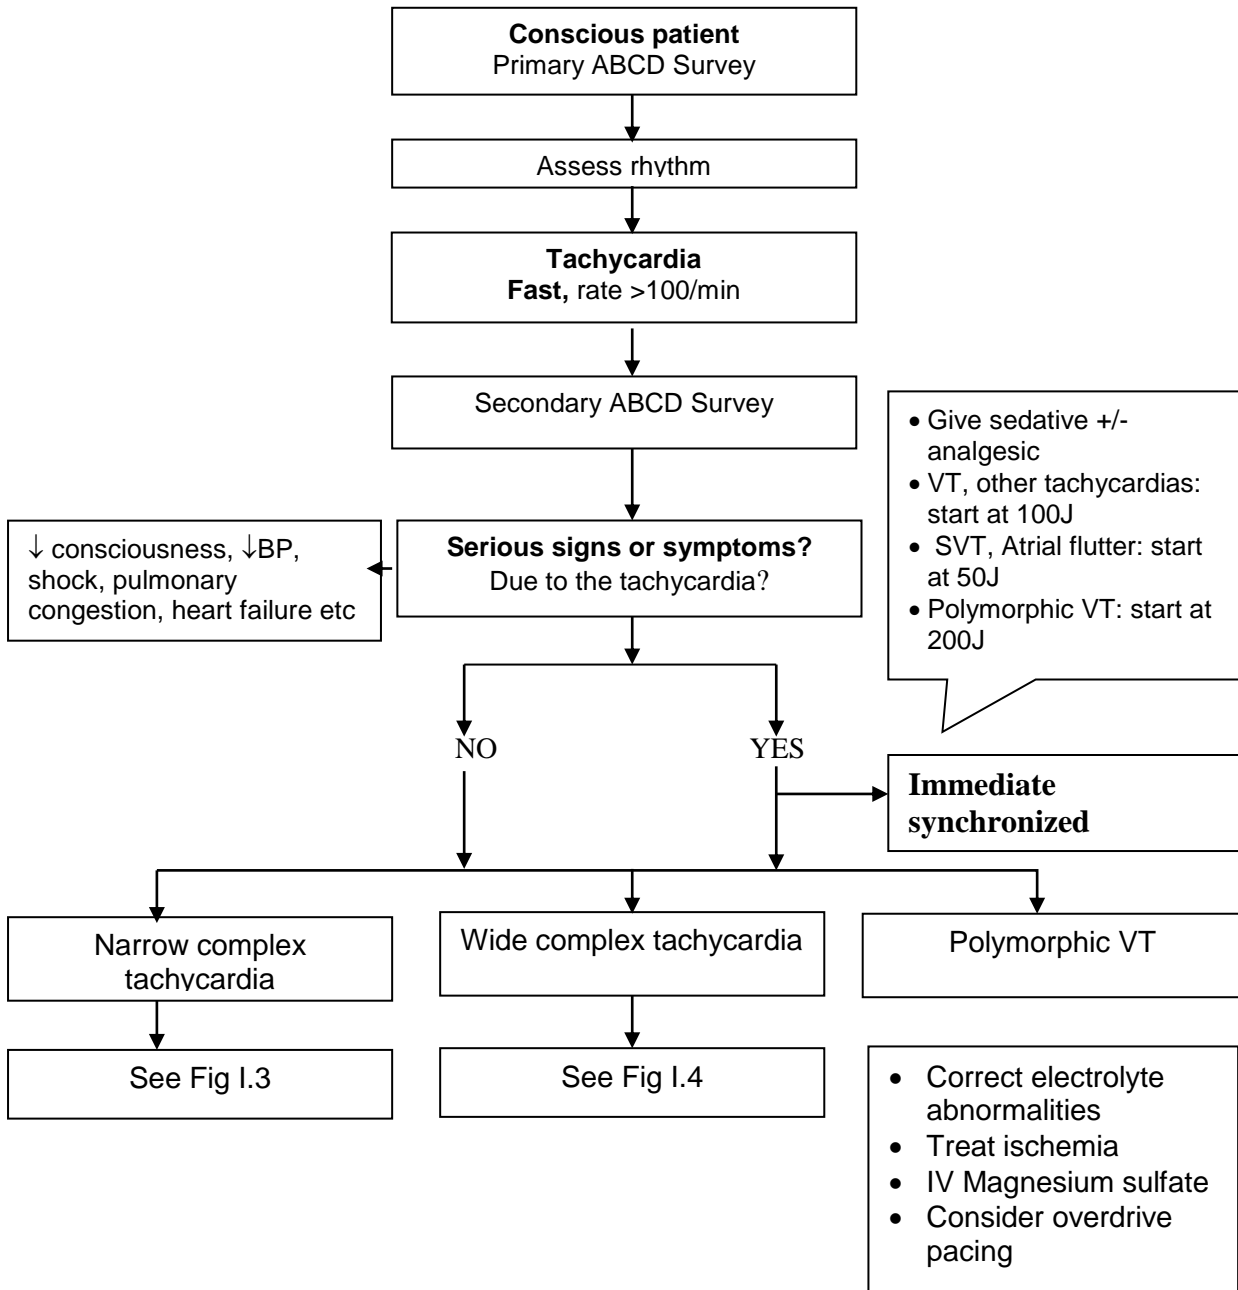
**Conscious patient**
Primary ABCD Survey

Assess rhythm

**Tachycardia**
**Fast,** rate >100/min

Secondary ABCD Survey

- Give sedative +/- analgesic
- VT, other tachycardias: start at 100J
- SVT, Atrial flutter: start at 50J
- Polymorphic VT: start at 200J

↓ consciousness, ↓BP, shock, pulmonary congestion, heart failure etc

**Serious signs or symptoms?**
Due to the tachycardia?

NO

YES

**Immediate synchronized**

Narrow complex tachycardia

Wide complex tachycardia

Polymorphic VT

See Fig I.3

See Fig I.4

- Correct electrolyte abnormalities
- Treat ischemia
- IV Magnesium sulfate
- Consider overdrive pacing